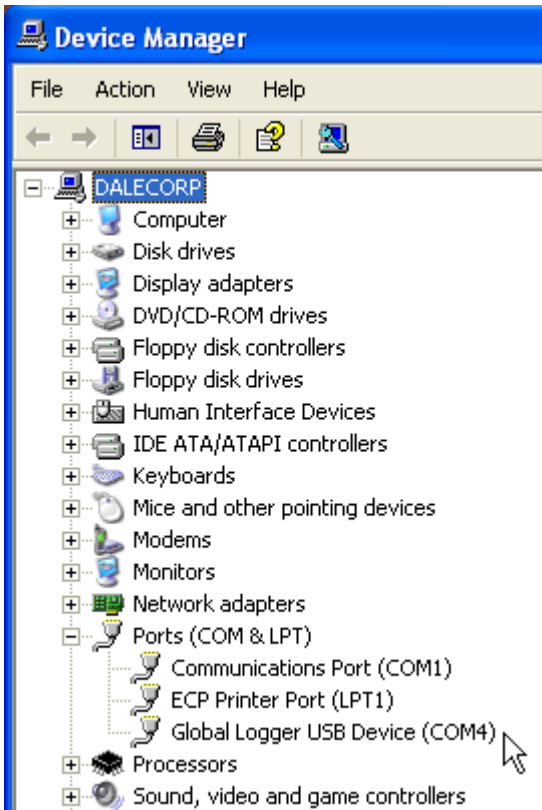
Device Manager

File Action View Help

DALECORP
Computer
Disk drives
Display adapters
DVD/CD-ROM drives
Floppy disk controllers
Floppy disk drives
Human Interface Devices
IDE ATA/ATAPI controllers
Keyboards
Mice and other pointing devices
Modems
Monitors
Network adapters
Ports (COM & LPT)
Communications Port (COM1)
ECP Printer Port (LPT1)
Global Logger USB Device (COM4)
Processors
Sound, video and game controllers